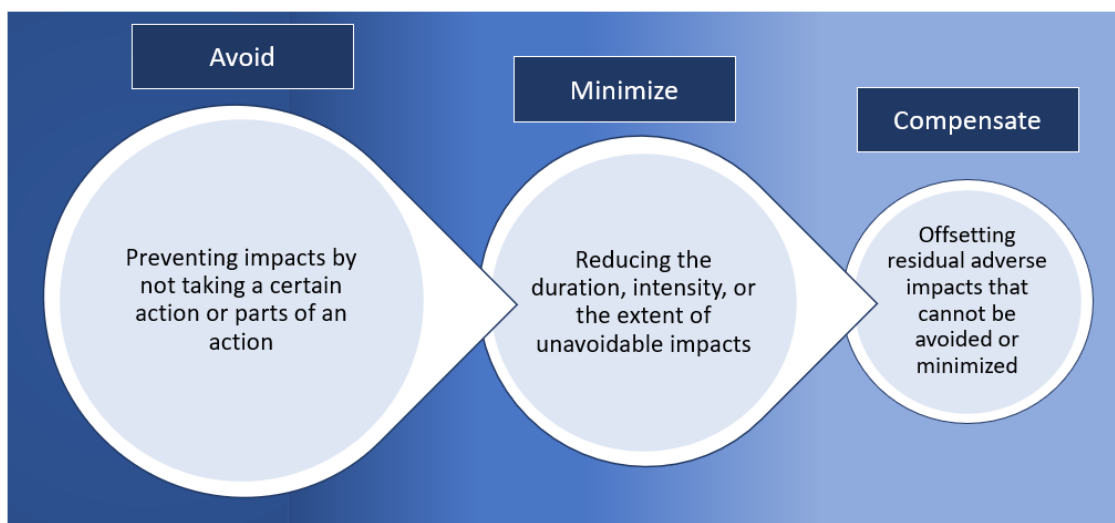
Avoid

Preventing impacts by not taking a certain action or parts of an action

Minimize

Reducing the duration, intensity, or the extent of unavoidable impacts

Compensate

Offsetting residual adverse impacts that cannot be avoided or minimized